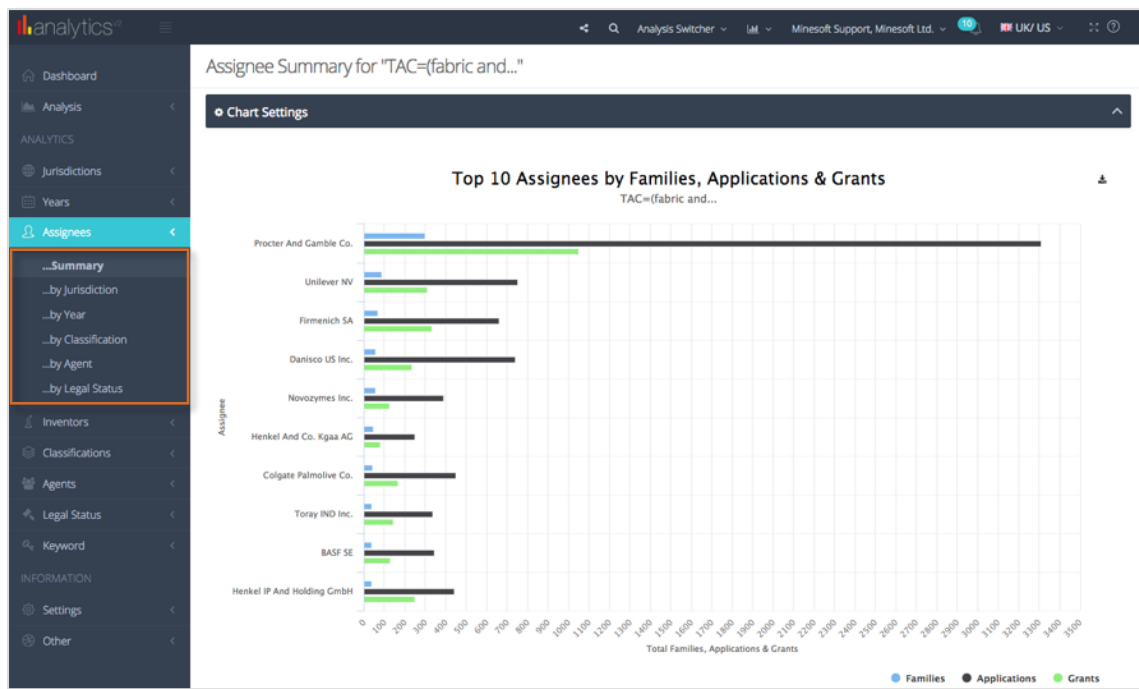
analytics v2

Analysis Switcher   Minesoft Support, Minesoft Ltd.   10   UK/ US

Dashboard
Analysis
ANALYTICS
Jurisdictions
Years
Assignees
...Summary
...by Jurisdiction
...by Year
...by Classification
...by Agent
...by Legal Status
Inventors
Classifications
Agents
Legal Status
Keyword
INFORMATION
Settings
Other

Assignee Summary for "TAC=(fabric and..."

Chart Settings

Top 10 Assignees by Families, Applications & Grants
TAC=(fabric and...

Assignee

Procter And Gamble Co.
Unilever NV
Firmenich SA
Danisco US Inc.
Novozymes Inc.
Henkel And Co. Kgaa AG
Colgate Palmolive Co.
Toray IND Inc.
BASF SE
Henkel IP And Holding GmbH

0 100 200 300 400 500 600 700 800 900 1000 1100 1200 1300 1400 1500 1600 1700 1800 1900 2000 2100 2200 2300 2400 2500 2600 2700 2800 2900 3000 3100 3200 3300 3400 3500

Total Families, Applications & Grants

Families   Applications   Grants